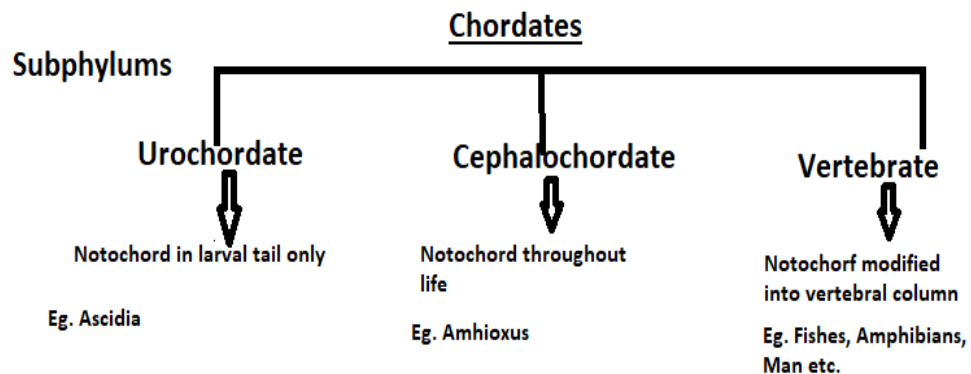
Chordates

Subphylums

Urochordate

Notochord in larval tail only

Eg. Ascidia

Cephalochordate

Notochord throughout life

Eg. Amhioxus

Vertebrate

Notochorf modified into vertebral column

Eg. Fishes, Amphibians, Man etc.